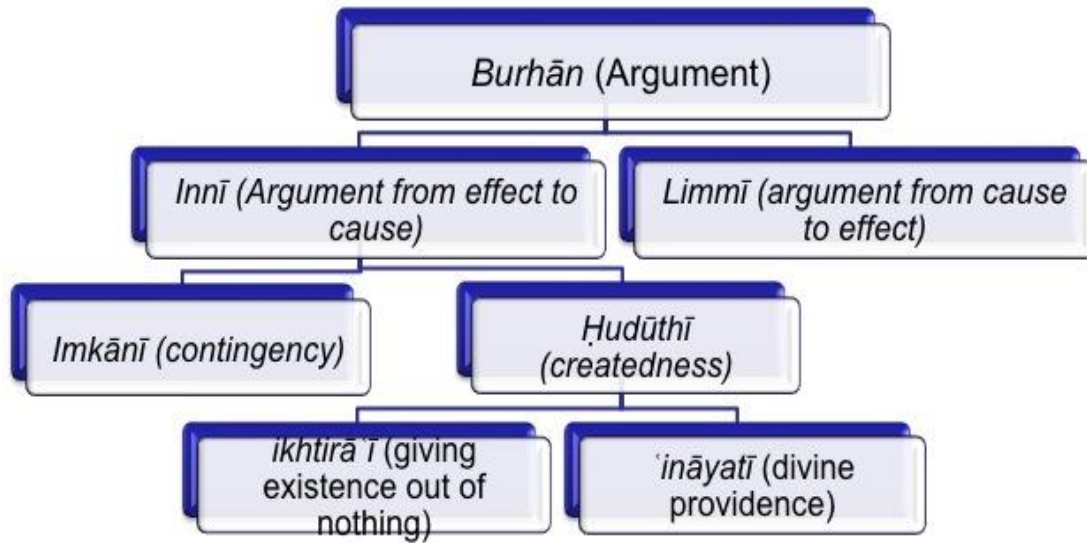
Burhān (Argument)

Innī (Argument from effect to cause)

Limmī (argument from cause to effect)

Imkānī (contingency)

Ḥudūthī (createdness)

ikhtirāʿī (giving existence out of nothing)

ʿināyatī (divine providence)